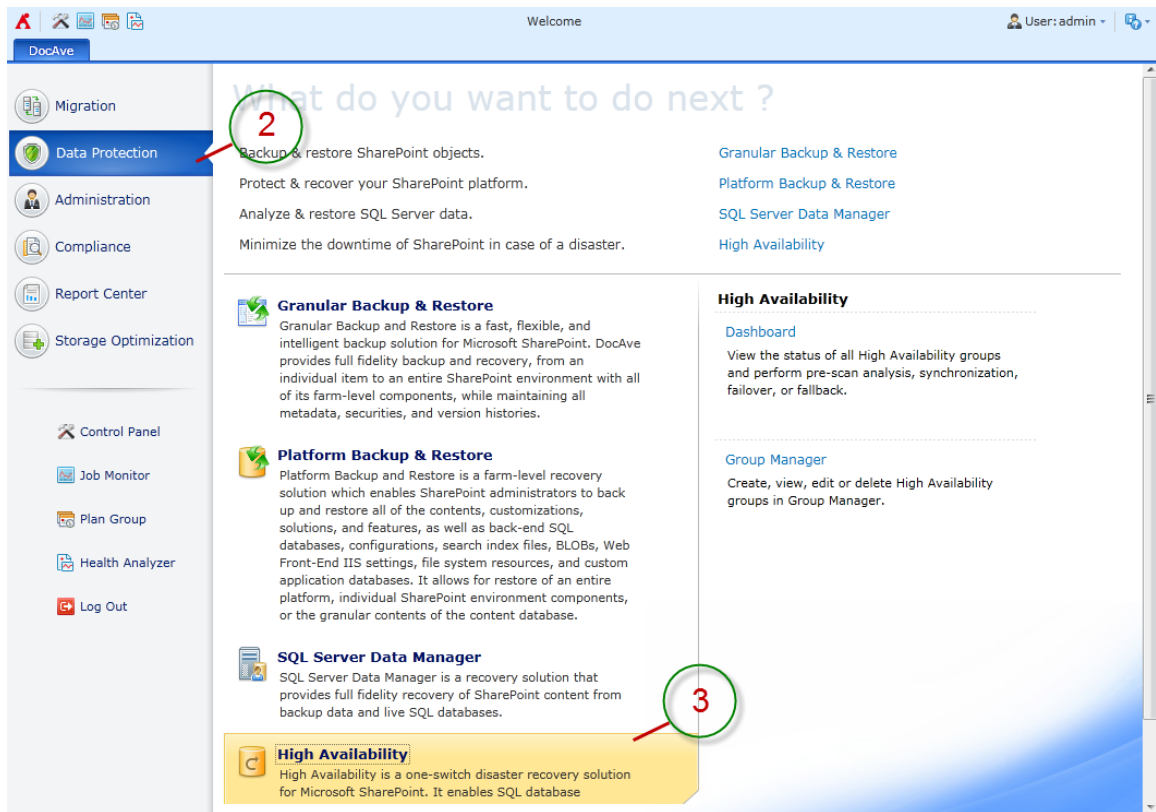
Welcome

User: admin

DocAve

Migration

Data Protection

Administration

Compliance

Report Center

Storage Optimization

Control Panel

Job Monitor

Plan Group

Health Analyzer

Log Out

What do you want to do next ?

2

Backup & restore SharePoint objects. Granular Backup & Restore

Protect & recover your SharePoint platform. Platform Backup & Restore

Analyze & restore SQL Server data. SQL Server Data Manager

Minimize the downtime of SharePoint in case of a disaster. High Availability

Granular Backup & Restore
Granular Backup and Restore is a fast, flexible, and intelligent backup solution for Microsoft SharePoint. DocAve provides full fidelity backup and recovery, from an individual item to an entire SharePoint environment with all of its farm-level components, while maintaining all metadata, securities, and version histories.

Platform Backup & Restore
Platform Backup and Restore is a farm-level recovery solution which enables SharePoint administrators to back up and restore all of the contents, customizations, solutions, and features, as well as back-end SQL databases, configurations, search index files, BLOBs, Web Front-End IIS settings, file system resources, and custom application databases. It allows for restore of an entire platform, individual SharePoint environment components, or the granular contents of the content database.

SQL Server Data Manager
SQL Server Data Manager is a recovery solution that provides full fidelity recovery of SharePoint content from backup data and live SQL databases.

3

High Availability
High Availability is a one-switch disaster recovery solution for Microsoft SharePoint. It enables SQL database

High Availability

Dashboard
View the status of all High Availability groups and perform pre-scan analysis, synchronization, failover, or fallback.

Group Manager
Create, view, edit or delete High Availability groups in Group Manager.